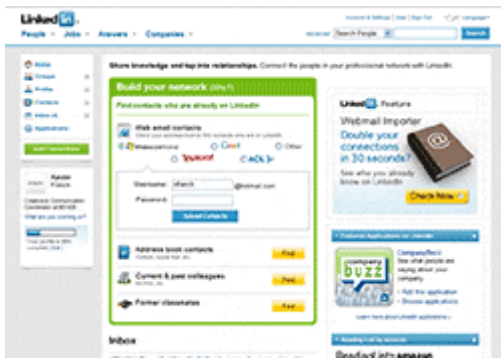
LinkedIn

People • Jobs • Answers • Companies

Account & Settings | Help | Sign Out | Language

Advanced Search People Search

Home
Groups
Profile
Contacts
Inbox
Applications

Build Your Network

Share knowledge and tap into relationships. Connect the people in your professional network with LinkedIn.

Build your network (40%?)

Find contacts who are already on LinkedIn

Web email contacts

Windows Live Hotmail Gmail Other
Yahoo! AOL

Username: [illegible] @hotmail.com
Password:

Upload Contacts

Address book contacts Find

Current & past colleagues Find

Former classmates Find

Inbox

LinkedIn Feature

Webmail Importer

Double your connections in 30 seconds?

See who you already know on LinkedIn

Check Now

Featured Applications on LinkedIn

Company Buzz

CompanyBuzz

See what people are saying about your company

Add this application
Browse applications

Reading List by amazon

Reading List by amazon